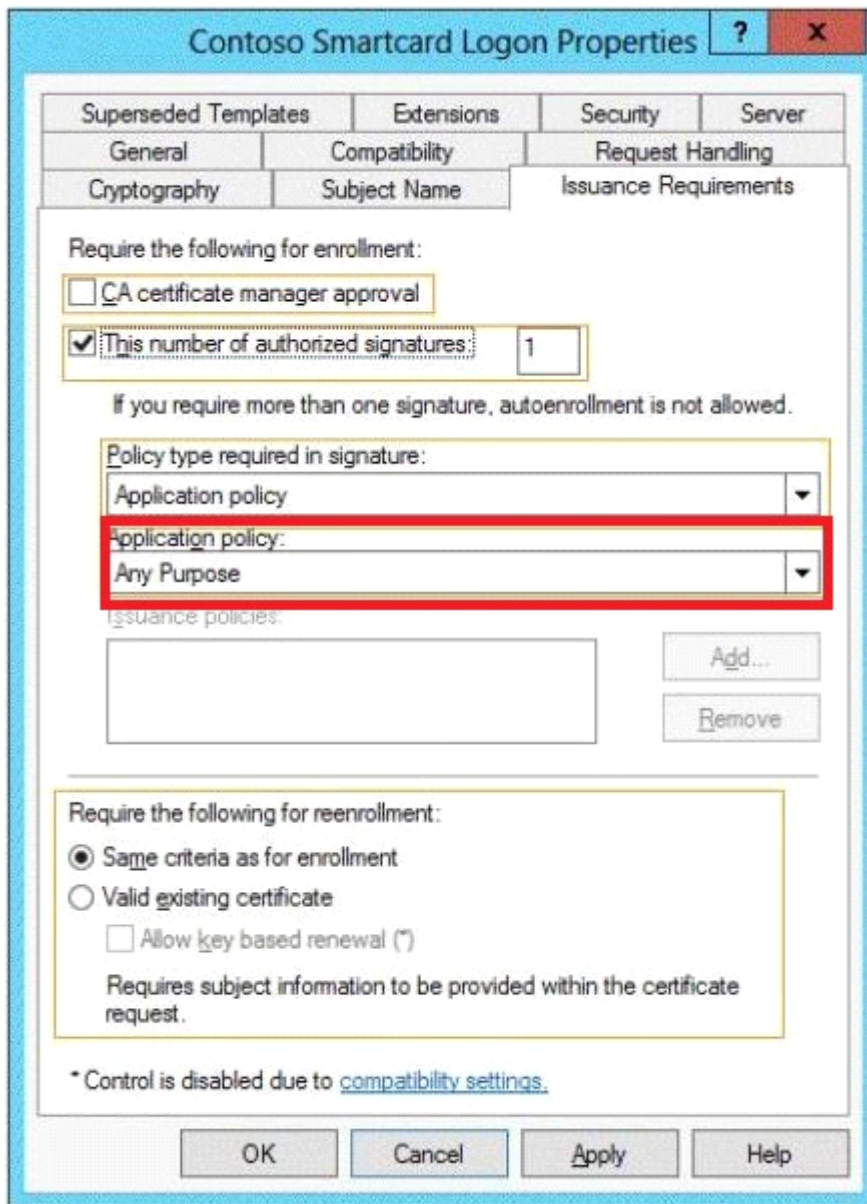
Contoso Smartcard Logon Properties

?

x

Superseded Templates
Extensions
Security
Server
General
Compatibility
Request Handling
Cryptography
Subject Name
Issuance Requirements

Require the following for enrollment:

CA certificate manager approval

This number of authorized signatures: 1

If you require more than one signature, autoenrollment is not allowed.

Policy type required in signature:

Application policy

Application policy:

Any Purpose

Issuance policies:

Add...

Remove

Require the following for reenrollment:

Same criteria as for enrollment

Valid existing certificate

Allow key based renewal (*)

Requires subject information to be provided within the certificate request.

* Control is disabled due to compatibility settings.

OK
Cancel
Apply
Help